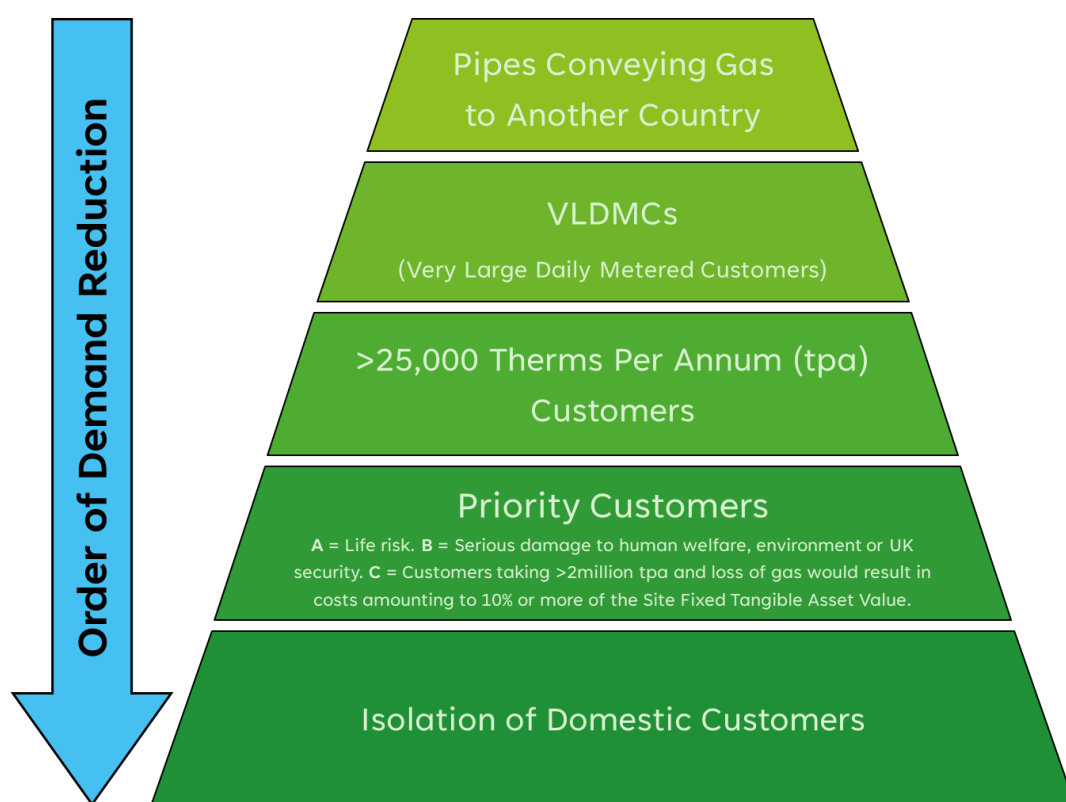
Order of Demand Reduction

Pipes Conveying Gas to Another Country

VLDMCs

(Very Large Daily Metered Customers)

>25,000 Therms Per Annum (tpa) Customers

Priority Customers

A = Life risk. B = Serious damage to human welfare, environment or UK security. C = Customers taking >2million tpa and loss of gas would result in costs amounting to 10% or more of the Site Fixed Tangible Asset Value.

Isolation of Domestic Customers